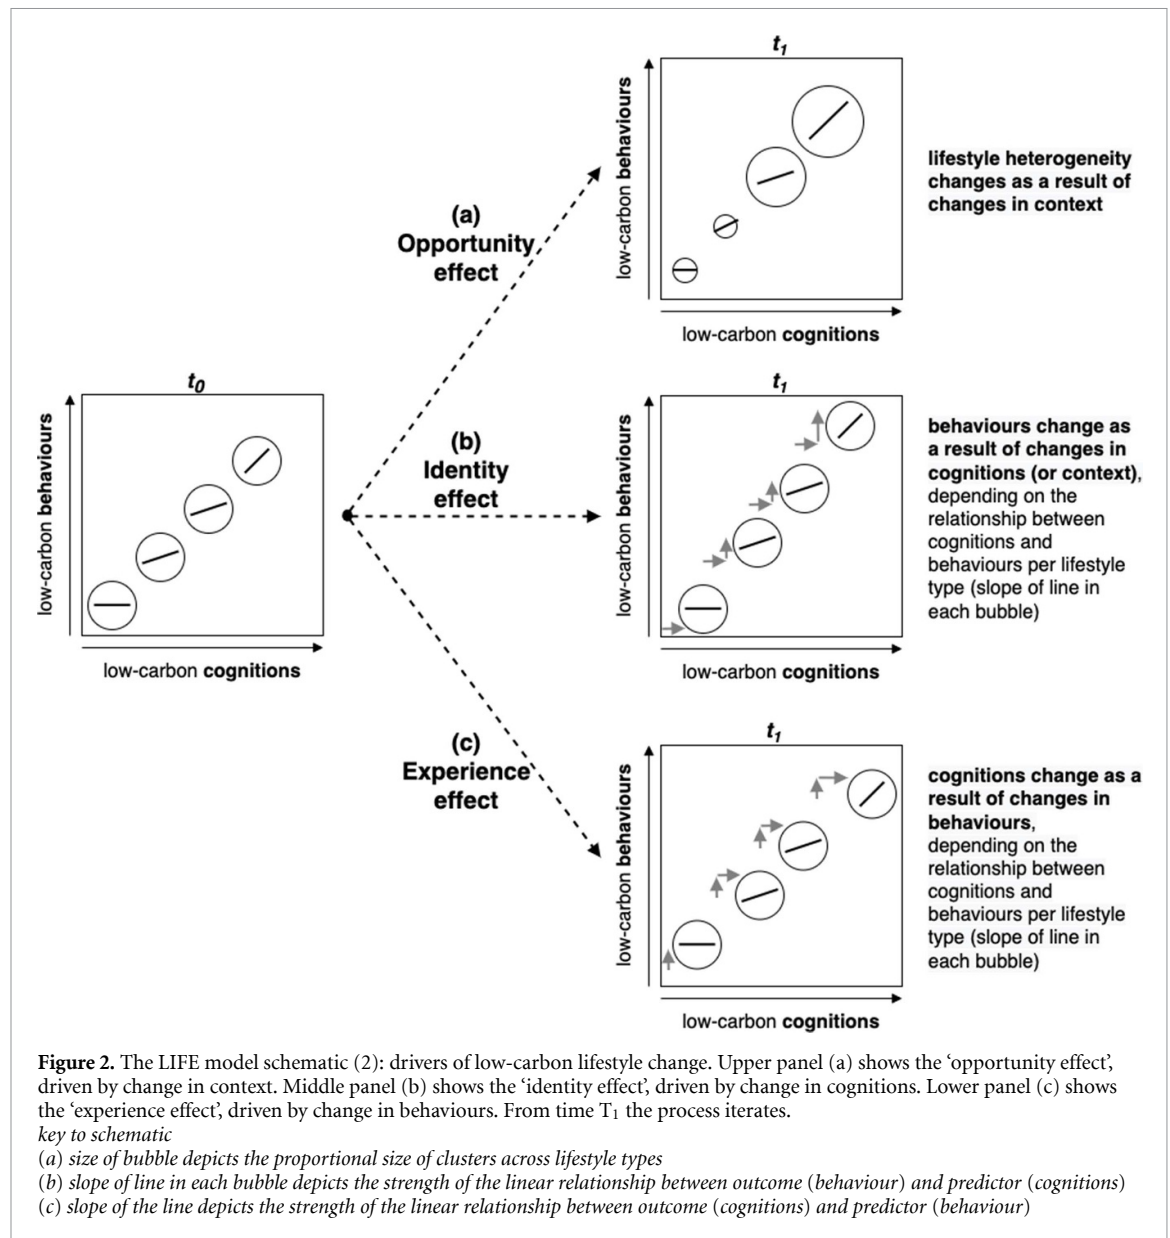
$t_1$

low-carbon **behaviours**

low-carbon **cognitions**

**lifestyle heterogeneity changes as a result of changes in context**

**(a) Opportunity effect**

$t_0$

low-carbon **behaviours**

low-carbon **cognitions**

**(b) Identity effect**

$t_1$

low-carbon **behaviours**

low-carbon **cognitions**

**behaviours change as a result of changes in cognitions (or context)**, depending on the relationship between cognitions and behaviours per lifestyle type (slope of line in each bubble)

**(c) Experience effect**

$t_1$

low-carbon **behaviours**

low-carbon **cognitions**

**cognitions change as a result of changes in behaviours**, depending on the relationship between cognitions and behaviours per lifestyle type (slope of line in each bubble)

**Figure 2.** The LIFE model schematic (2): drivers of low-carbon lifestyle change. Upper panel (a) shows the 'opportunity effect', driven by change in context. Middle panel (b) shows the 'identity effect', driven by change in cognitions. Lower panel (c) shows the 'experience effect', driven by change in behaviours. From time $T_1$ the process iterates.
*key to schematic*
(*a*) *size of bubble depicts the proportional size of clusters across lifestyle types*
(*b*) *slope of line in each bubble depicts the strength of the linear relationship between outcome* (*behaviour*) *and predictor* (*cognitions*)
(*c*) *slope of the line depicts the strength of the linear relationship between outcome* (*cognitions*) *and predictor* (*behaviour*)